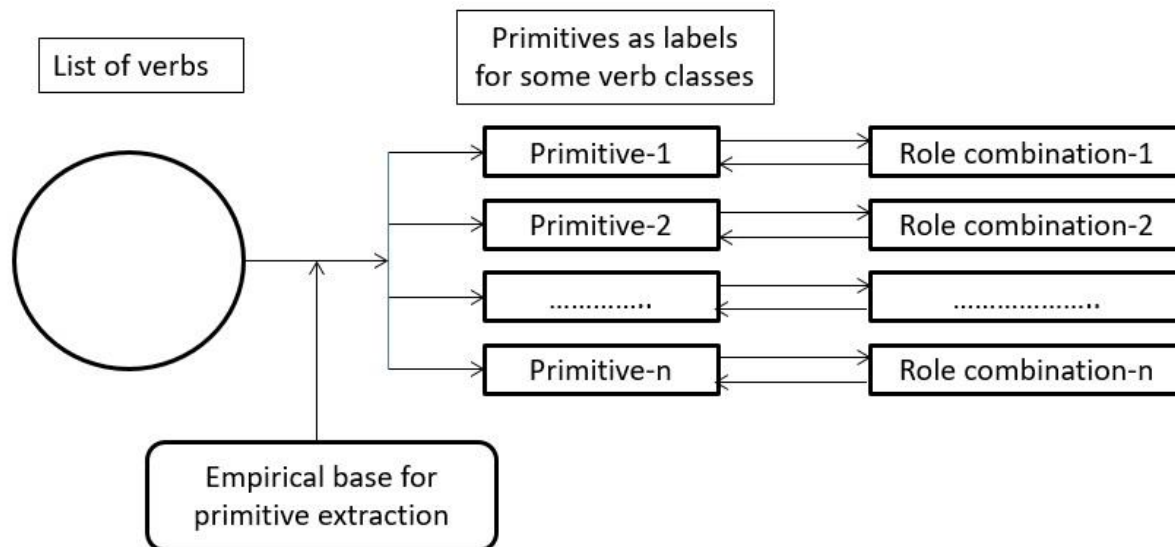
List of verbs

Primitives as labels for some verb classes

Primitive-1

Role combination-1

Primitive-2

Role combination-2

…………..

………………..

Primitive-n

Role combination-n

Empirical base for primitive extraction